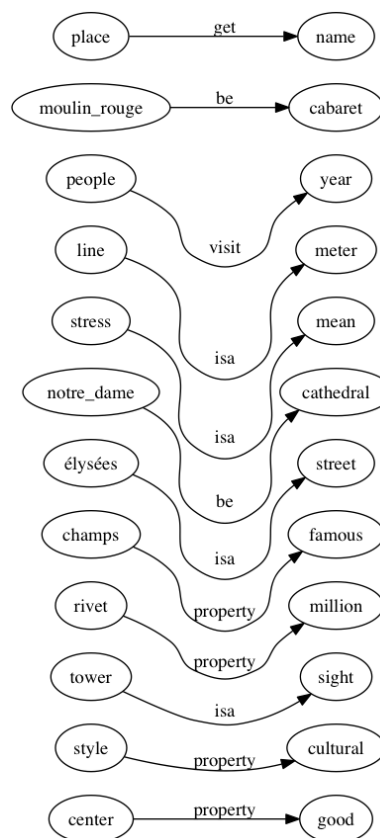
place
get
name

moulin_rouge
be
cabaret

people
year
visit

line
meter

stress
mean
isa

notre_dame
cathedral
isa

élysées
street
be

champs
famous
isa

rivet
million
property

property

tower
sight
isa

style
property
cultural

center
property
good